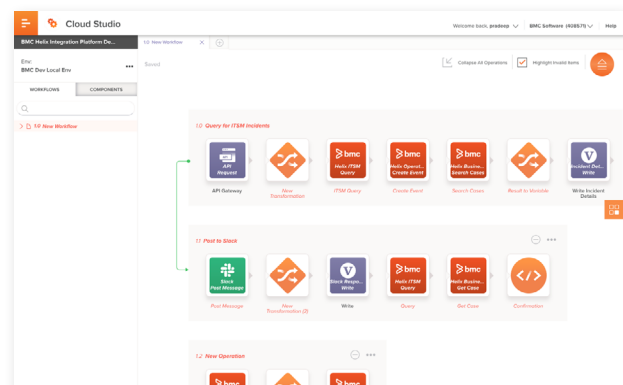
Cloud Studio

Welcome back, pradeep

BMC Software (408571)

Help

BMC Helix Integration Platform De...

1.0 New Workflow

Env:
BMC Dev Local Env

Saved

Collapse All Operations

Highlight Invalid Items

WORKFLOWS

COMPONENTS

1.0 New Workflow

1.0 Query for ITSM Incidents

API Request

API Gateway

New Transformation

bmc Helix ITSM Query

ITSM Query

bmc Helix Operati... Create Event

Create Event

bmc Helix Busine... Search Cases

Search Cases

Result to Variable

Incident Det... Write

Write Incident Details

1.1 Post to Slack

Slack Post Message

Post Message

New Transformation (3)

Slack Respo... Write

Write

bmc Helix ITSM Query

Query

bmc Helix Busine... Get Case

Get Case

Confirmation

1.2 New Operation

bmc

bmc